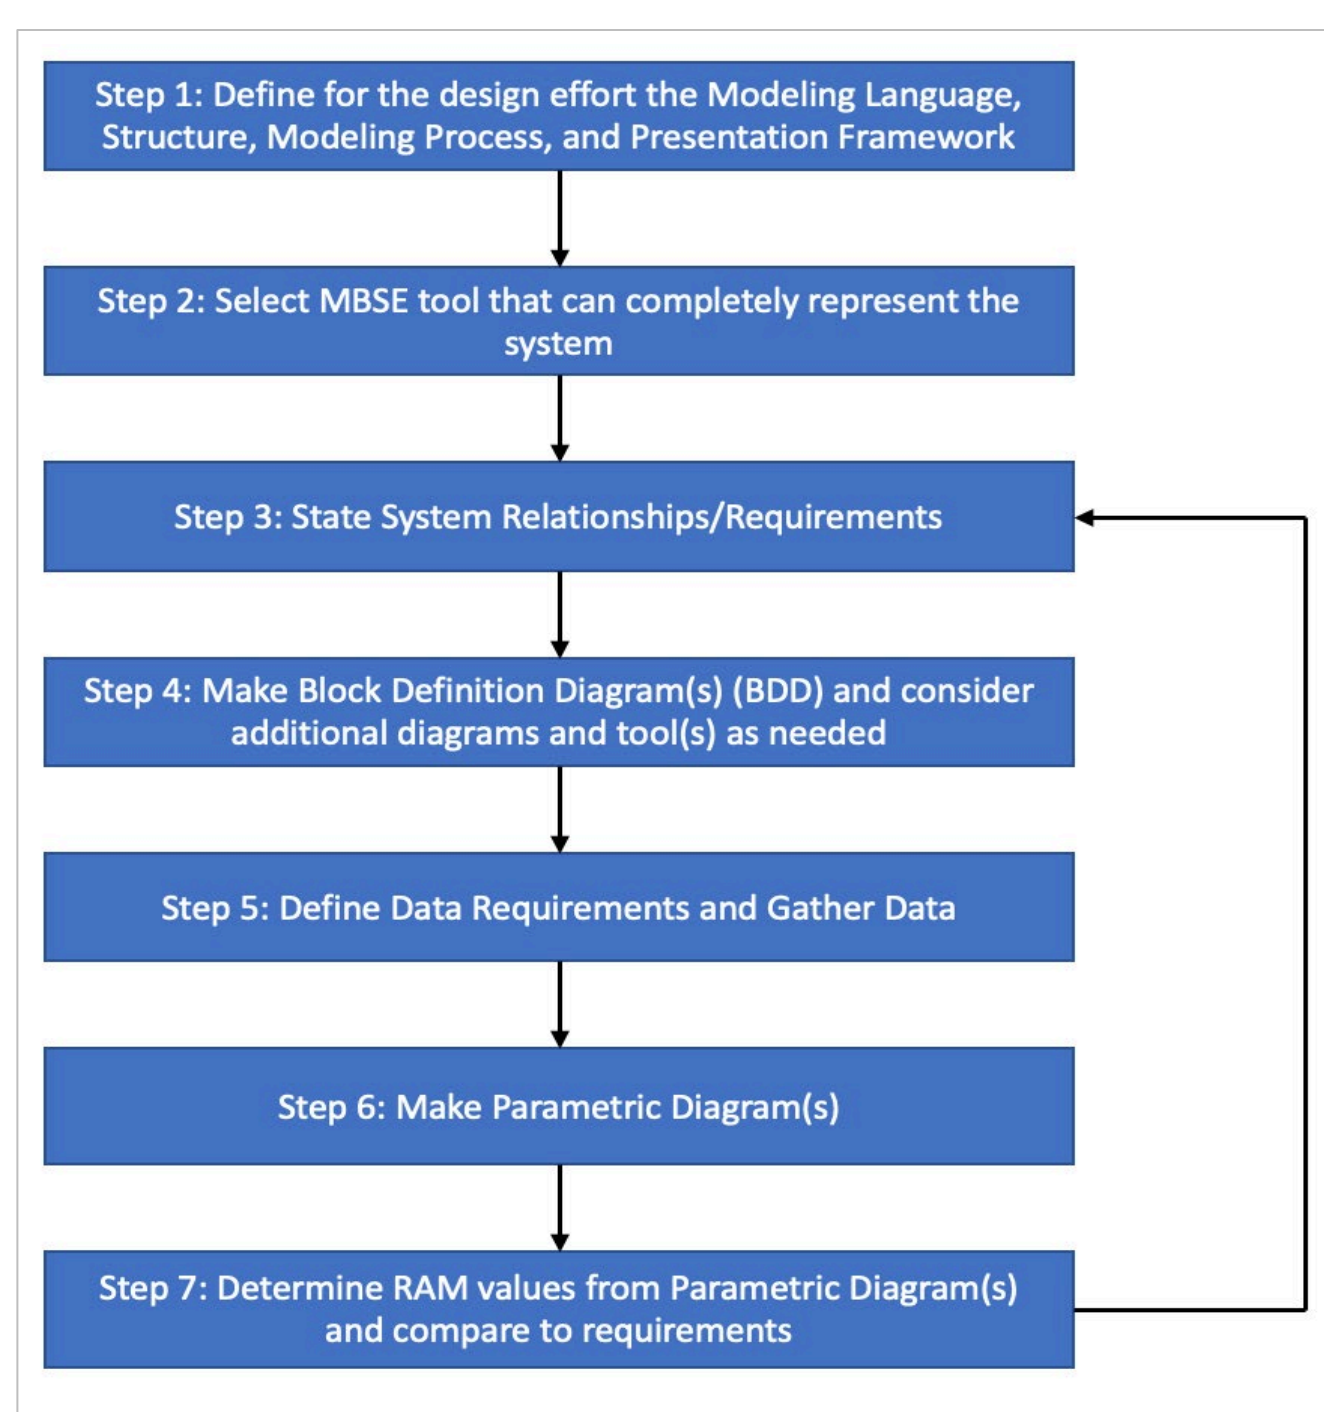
Step 1: Define for the design effort the Modeling Language, Structure, Modeling Process, and Presentation Framework

Step 2: Select MBSE tool that can completely represent the system

Step 3: State System Relationships/Requirements

Step 4: Make Block Definition Diagram(s) (BDD) and consider additional diagrams and tool(s) as needed

Step 5: Define Data Requirements and Gather Data

Step 6: Make Parametric Diagram(s)

Step 7: Determine RAM values from Parametric Diagram(s) and compare to requirements